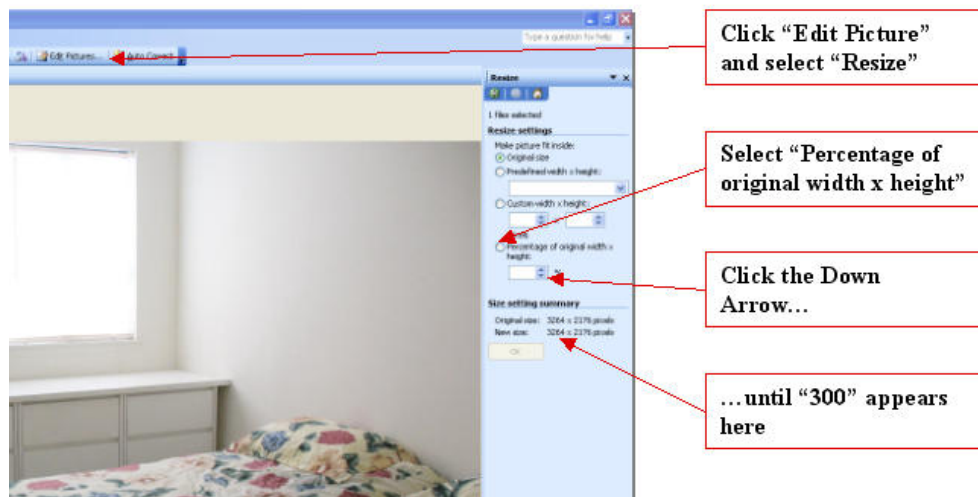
Type a question for help

Edit Pictures... Auto Correct

Resize

1 files selected

Resize settings

Make picture fit inside:

Original size

Predefined width x height:

Custom width x height:

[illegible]

Percentage of original width x height:

%

Size setting summary

Original size: 3264 x 2176 pixels

New size: 3264 x 2176 pixels

OK

Click "Edit Picture" and select "Resize"

Select "Percentage of original width x height"

Click the Down Arrow…

…until "300" appears here